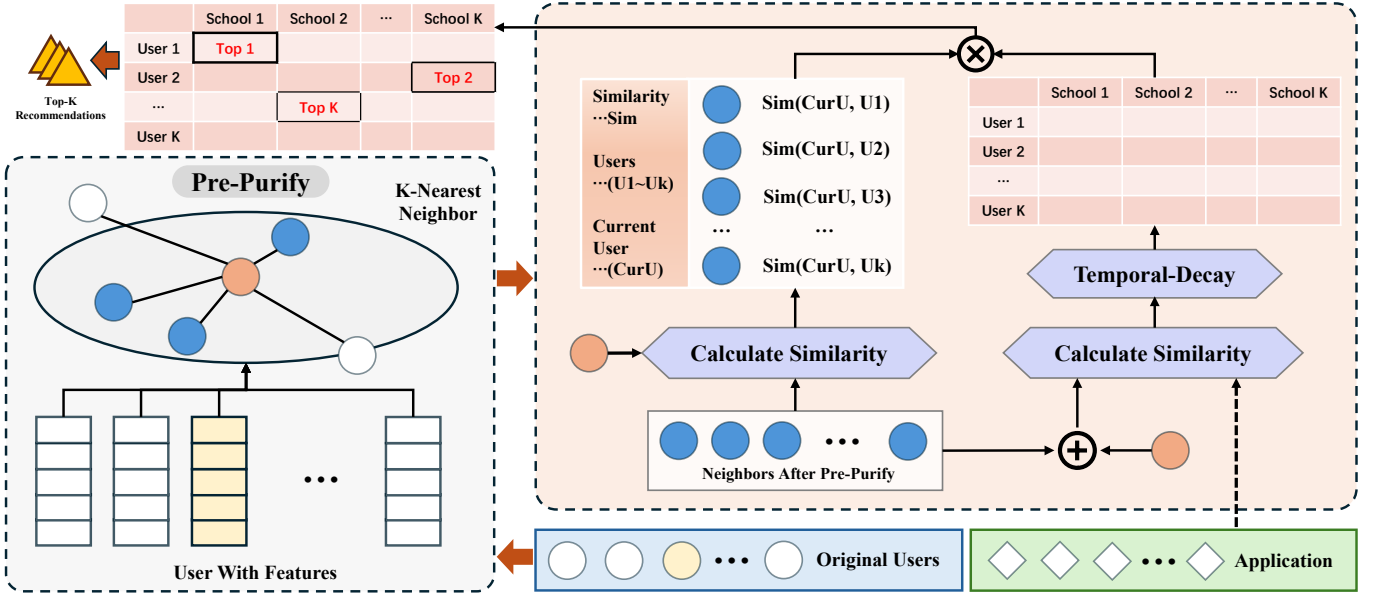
| | School 1 | School 2 | ··· | School K |
|---|---|---|---|---|
| User 1 | Top 1 | | | |
| User 2 | | | | Top 2 |
| ··· | | Top K | | |
| User K | | | | |

Top-K Recommendations

Pre-Purify

K-Nearest Neighbor

•••

User With Features

Similarity ···Sim

Users ···(U1~Uk)

Current User ···(CurU)

Sim(CurU, U1)

Sim(CurU, U2)

Sim(CurU, U3)

··· ···

Sim(CurU, Uk)

| | School 1 | School 2 | ··· | School K |
|---|---|---|---|---|
| User 1 | | | | |
| User 2 | | | | |
| ··· | | | | |
| User K | | | | |

Temporal-Decay

Calculate Similarity

Calculate Similarity

•••

Neighbors After Pre-Purify

••• Original Users

••• Application